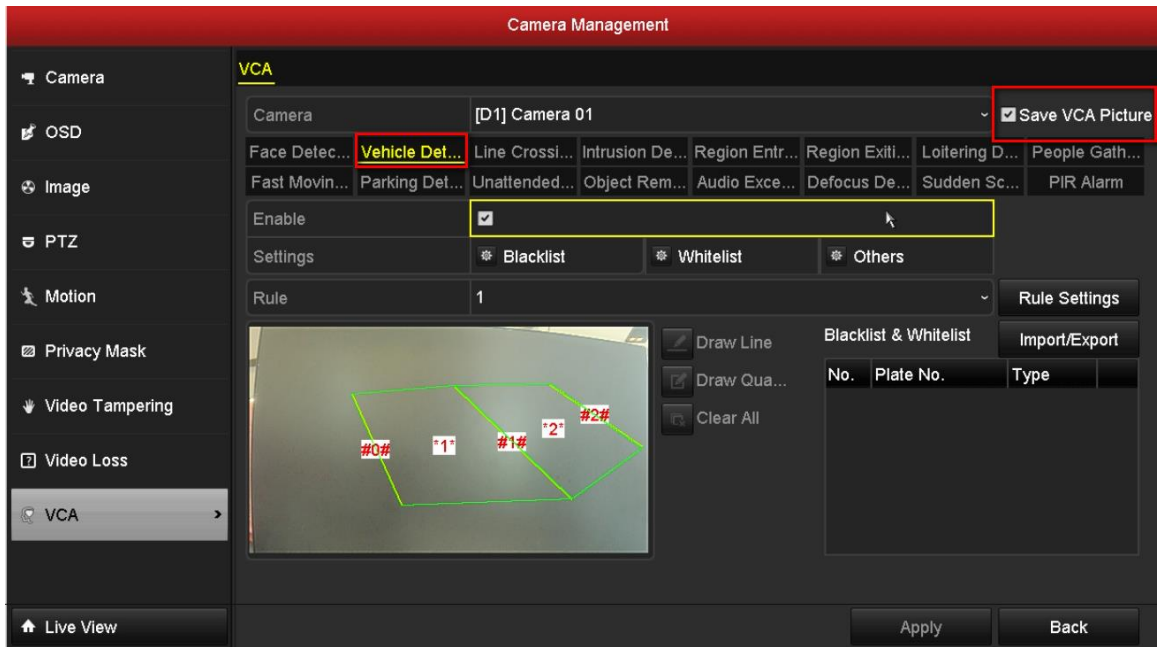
Camera Management

Camera
OSD
Image
PTZ
Motion
Privacy Mask
Video Tampering
Video Loss
VCA
Live View

VCA

| Camera | [D1] Camera 01 | Save VCA Picture |
|---|---|---|

Face Detec... Vehicle Det... Line Crossi... Intrusion De... Region Entr... Region Exiti... Loitering D... People Gath...
Fast Movin... Parking Det... Unattended... Object Rem... Audio Exce... Defocus De... Sudden Sc... PIR Alarm

Enable
Settings Blacklist Whitelist Others
Rule 1 Rule Settings

#0# *1* #1# *2* #2#

Draw Line
Draw Qua...
Clear All

Blacklist & Whitelist Import/Export

| No. | Plate No. | Type |
|---|---|---|

Apply Back